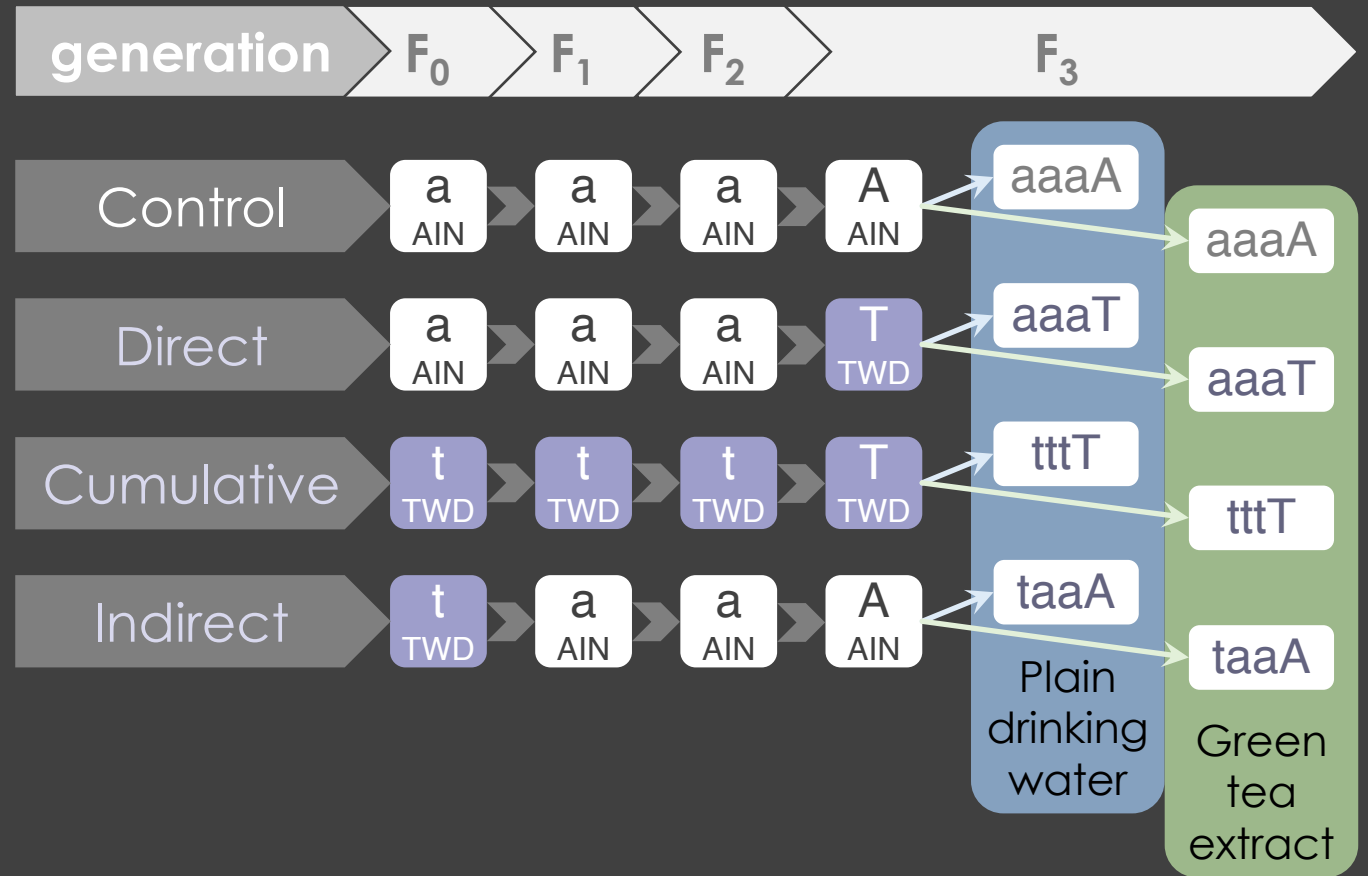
generation $F_0$ $F_1$ $F_2$ $F_3$

Control a AIN a AIN a AIN A AIN aaaA aaaA

Direct a AIN a AIN a AIN T TWD aaaT aaaT

Cumulative t TWD t TWD t TWD T TWD tttT tttT

Indirect t TWD a AIN a AIN A AIN taaA taaA

Plain drinking water

Green tea extract